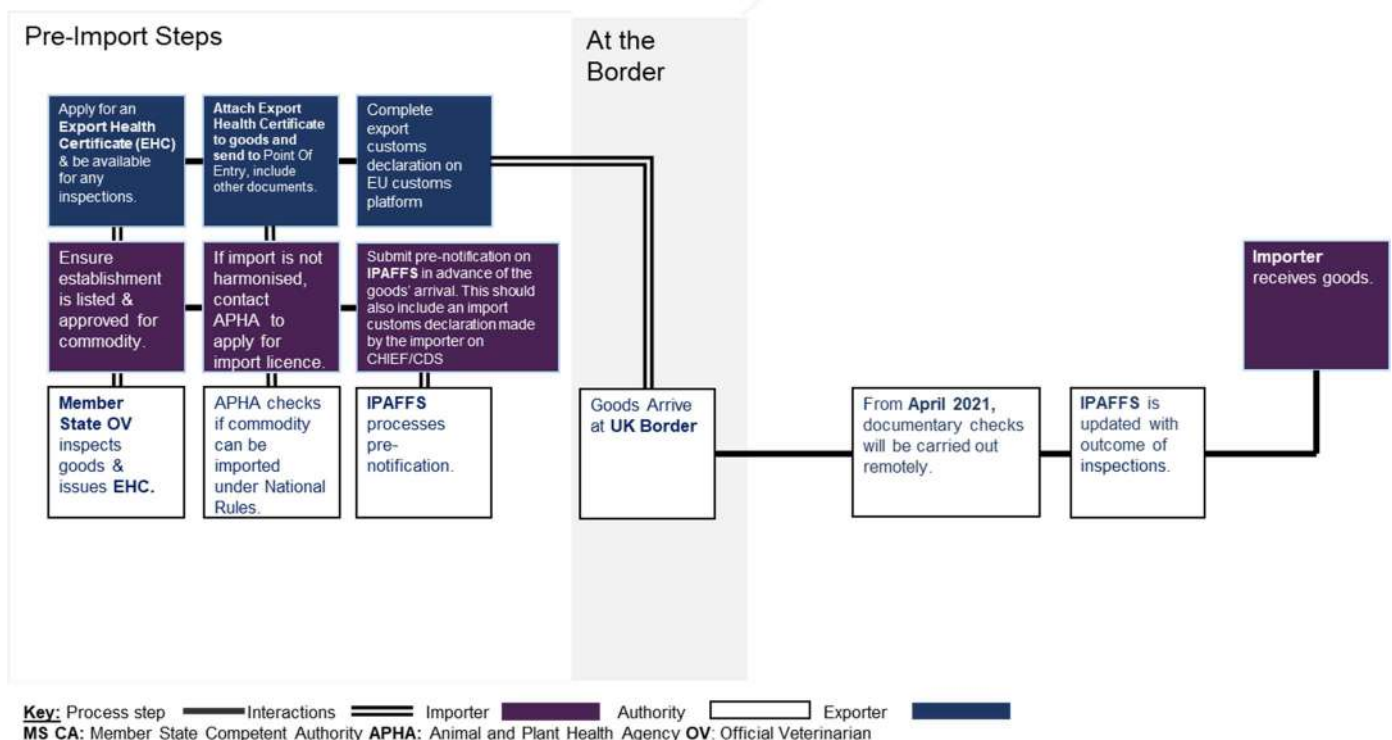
Pre-Import Steps

At the Border

Apply for an **Export Health Certificate (EHC)** & be available for any inspections.

**Attach Export Health Certificate to goods and send to** Point Of Entry, include other documents.

Complete export customs declaration on EU customs platform

Ensure establishment is listed & approved for commodity.

If import is not harmonised, contact APHA to apply for import licence.

Submit pre-notification on **IPAFFS** in advance of the goods' arrival. This should also include an import customs declaration made by the importer on CHIEF/CDS

**Member State OV** inspects goods & issues **EHC.**

APHA checks if commodity can be imported under National Rules.

**IPAFFS** processes pre-notification.

Goods Arrive at **UK Border**

From **April 2021,** documentary checks will be carried out remotely.

**IPAFFS** is updated with outcome of inspections.

**Importer** receives goods.

Key: Process step Interactions Importer Authority Exporter
**MS CA:** Member State Competent Authority **APHA:** Animal and Plant Health Agency **OV**: Official Veterinarian